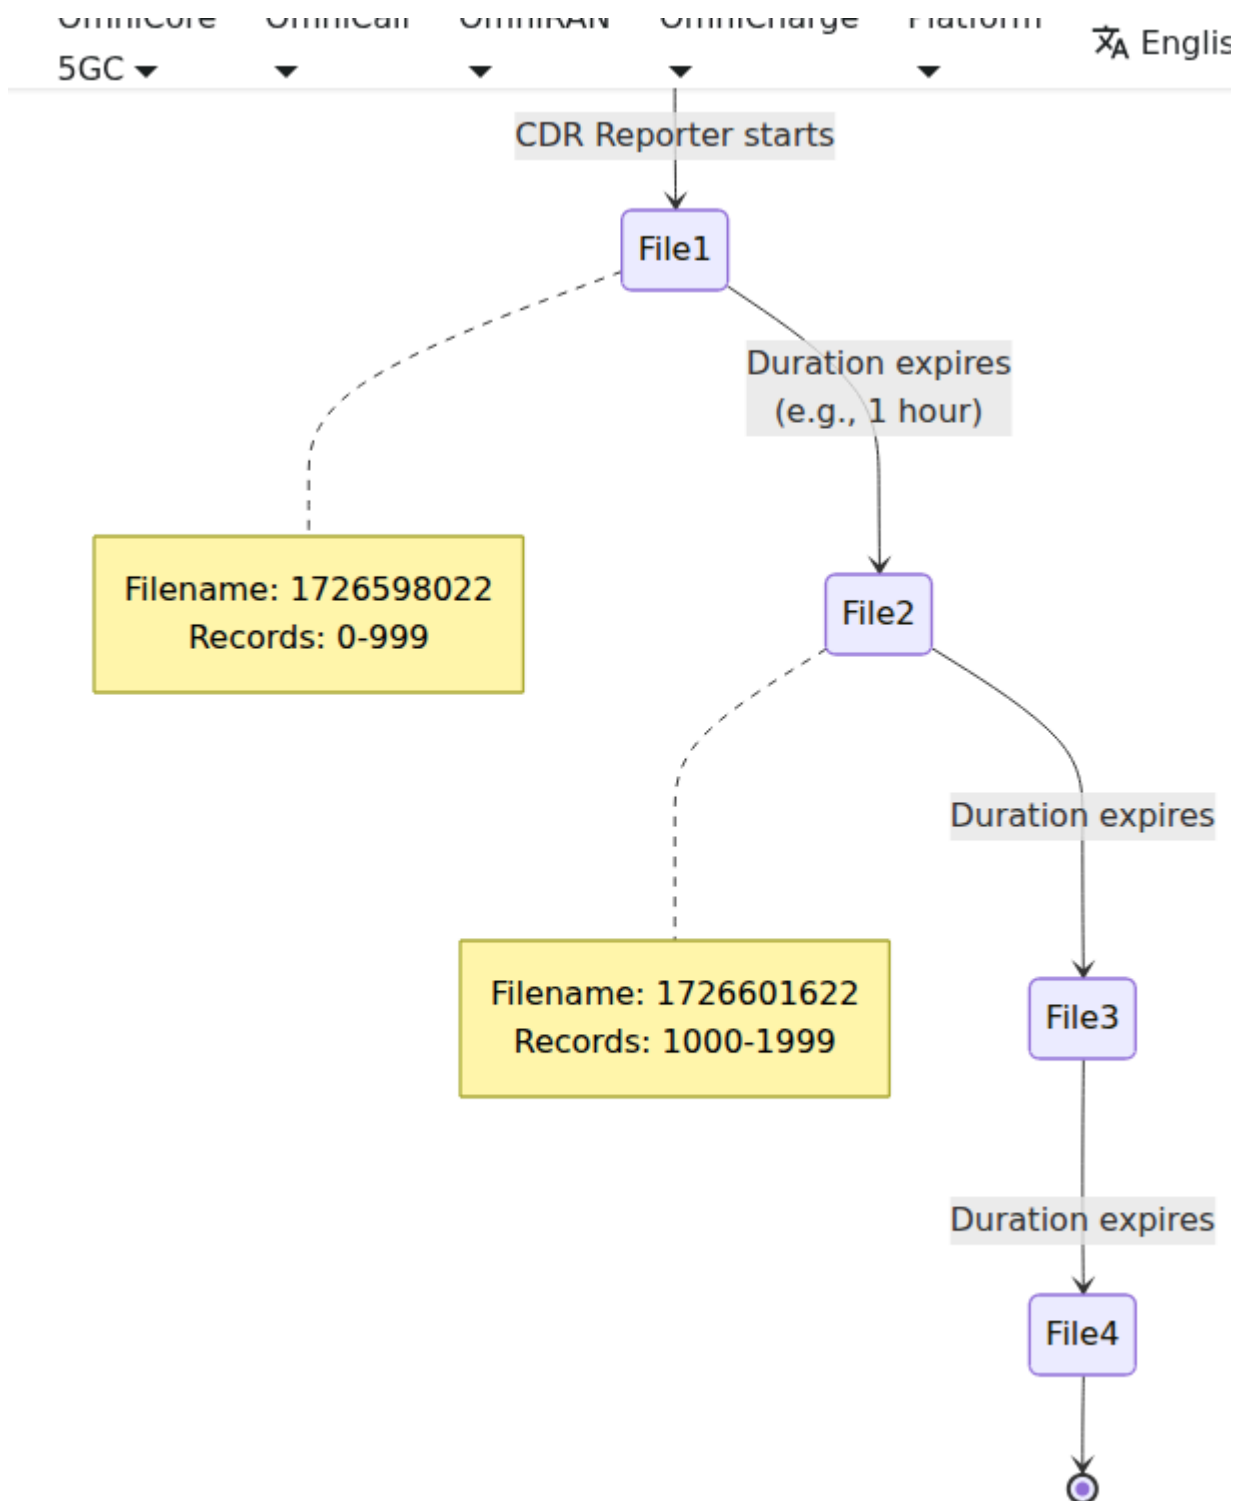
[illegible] 5GC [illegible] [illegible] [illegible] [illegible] Englis

CDR Reporter starts

File1

Duration expires (e.g., 1 hour)

Filename: 1726598022
Records: 0-999

File2

Duration expires

Filename: 1726601622
Records: 1000-1999

File3

Duration expires

File4